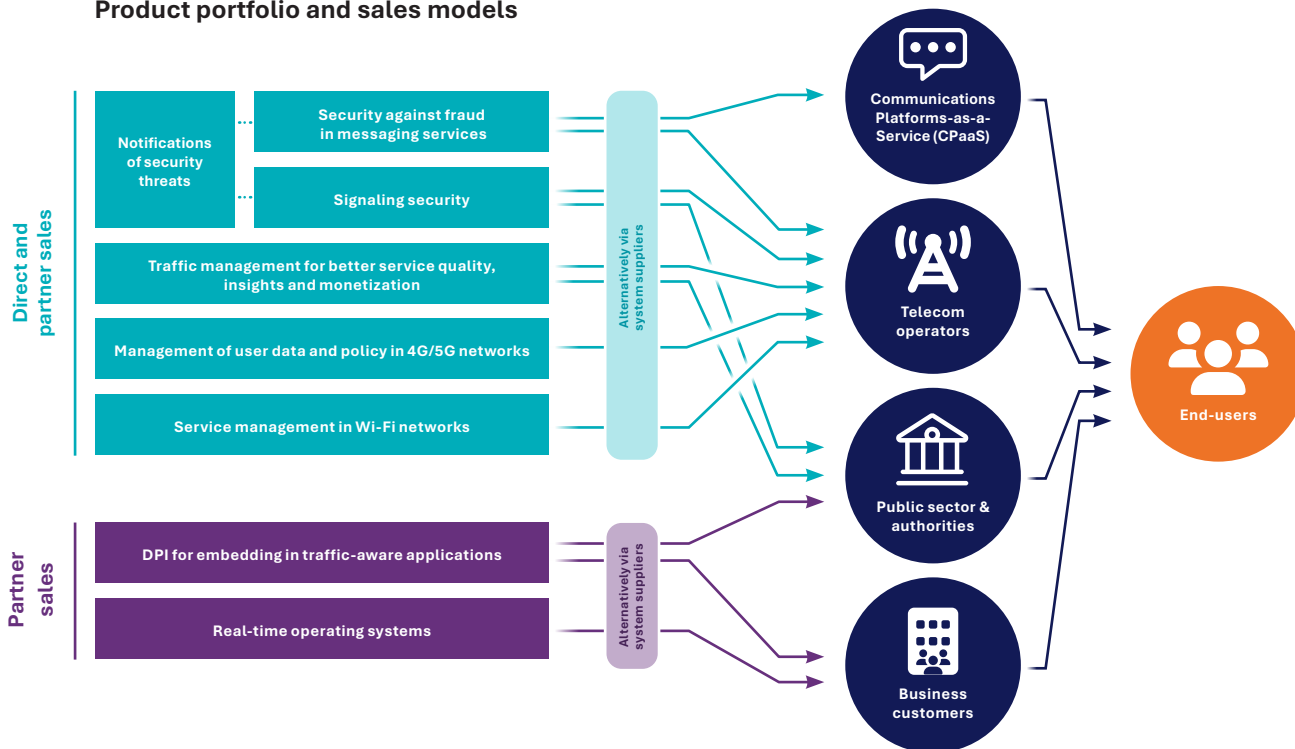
Product portfolio and sales models

Direct and partner sales

Notifications of security threats

Security against fraud in messaging services

Signaling security

Traffic management for better service quality, insights and monetization

Management of user data and policy in 4G/5G networks

Service management in Wi-Fi networks

Alternatively via system suppliers

Partner sales

DPI for embedding in traffic-aware applications

Real-time operating systems

Alternatively via system suppliers

Communications Platforms-as-a-Service (CPaaS)

Telecom operators

Public sector & authorities

Business customers

End-users